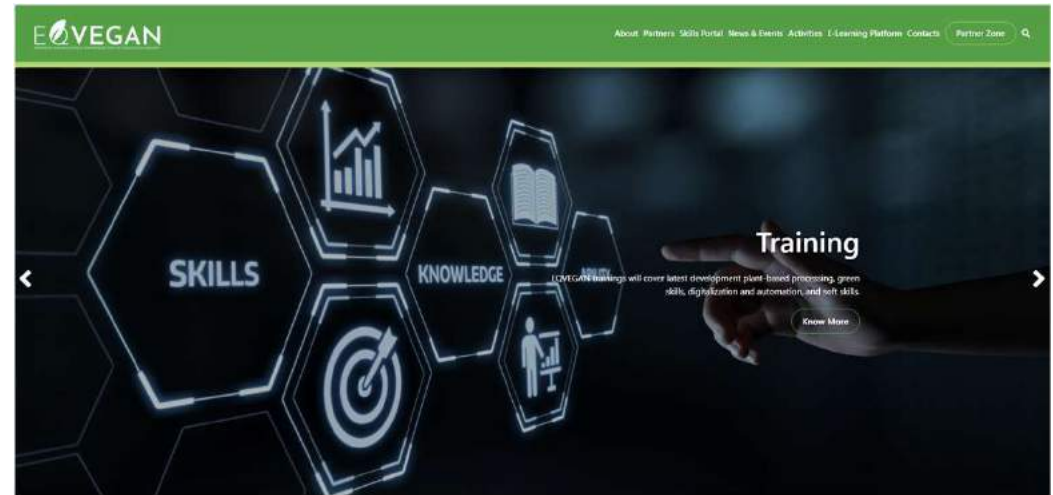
EQVEGAN

About Partners Skills Portal News & Events Activities E-Learning Platform Contacts Partner Zone

SKILLS

KNOWLEDGE

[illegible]

Training

EQVEGAN trainings will cover latest development plant-based processing, green skills, digitalization and automation, and soft skills.

Know More